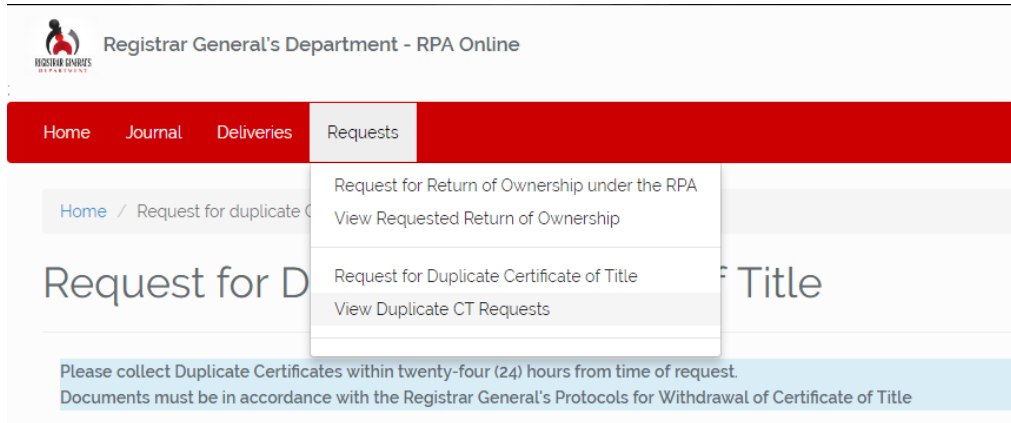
REGISTRAR GENERAL'S DEPARTMENT

Registrar General's Department - RPA Online

Home Journal Deliveries Requests

Request for Return of Ownership under the RPA
View Requested Return of Ownership

Request for Duplicate Certificate of Title
View Duplicate CT Requests

Home / Request for duplicate C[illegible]

Request for D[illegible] f Title

Please collect Duplicate Certificates within twenty-four (24) hours from time of request.
Documents must be in accordance with the Registrar General's Protocols for Withdrawal of Certificate of Title